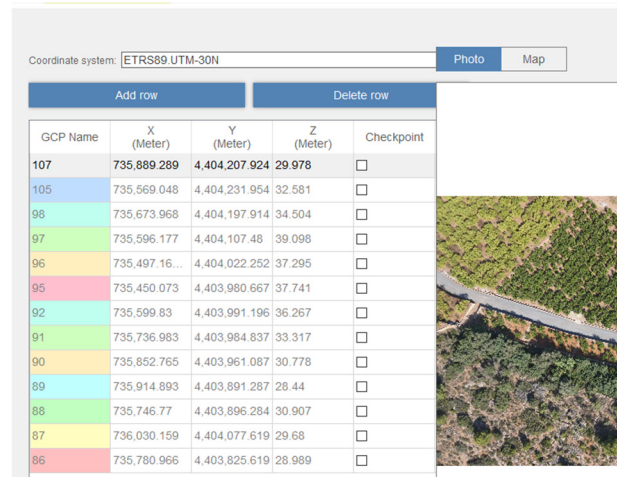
Coordinate system: ETRS89.UTM-30N

Photo Map

Add row Delete row

| GCP Name | X (Meter) | Y (Meter) | Z (Meter) | Checkpoint |
|---|---|---|---|---|
| 107 | 735,889.289 | 4,404,207.924 | 29.978 | ☐ |
| 105 | 735,569.048 | 4,404,231.954 | 32.581 | ☐ |
| 98 | 735,673.968 | 4,404,197.914 | 34.504 | ☐ |
| 97 | 735,596.177 | 4,404,107.48 | 39.098 | ☐ |
| 96 | 735,497.16... | 4,404,022.252 | 37.295 | ☐ |
| 95 | 735,450.073 | 4,403,980.667 | 37.741 | ☐ |
| 92 | 735,599.83 | 4,403,991.196 | 36.267 | ☐ |
| 91 | 735,736.983 | 4,403,984.837 | 33.317 | ☐ |
| 90 | 735,852.765 | 4,403,961.087 | 30.778 | ☐ |
| 89 | 735,914.893 | 4,403,891.287 | 28.44 | ☐ |
| 88 | 735,746.77 | 4,403,896.284 | 30.907 | ☐ |
| 87 | 736,030.159 | 4,404,077.619 | 29.68 | ☐ |
| 86 | 735,780.966 | 4,403,825.619 | 28.989 | ☐ |